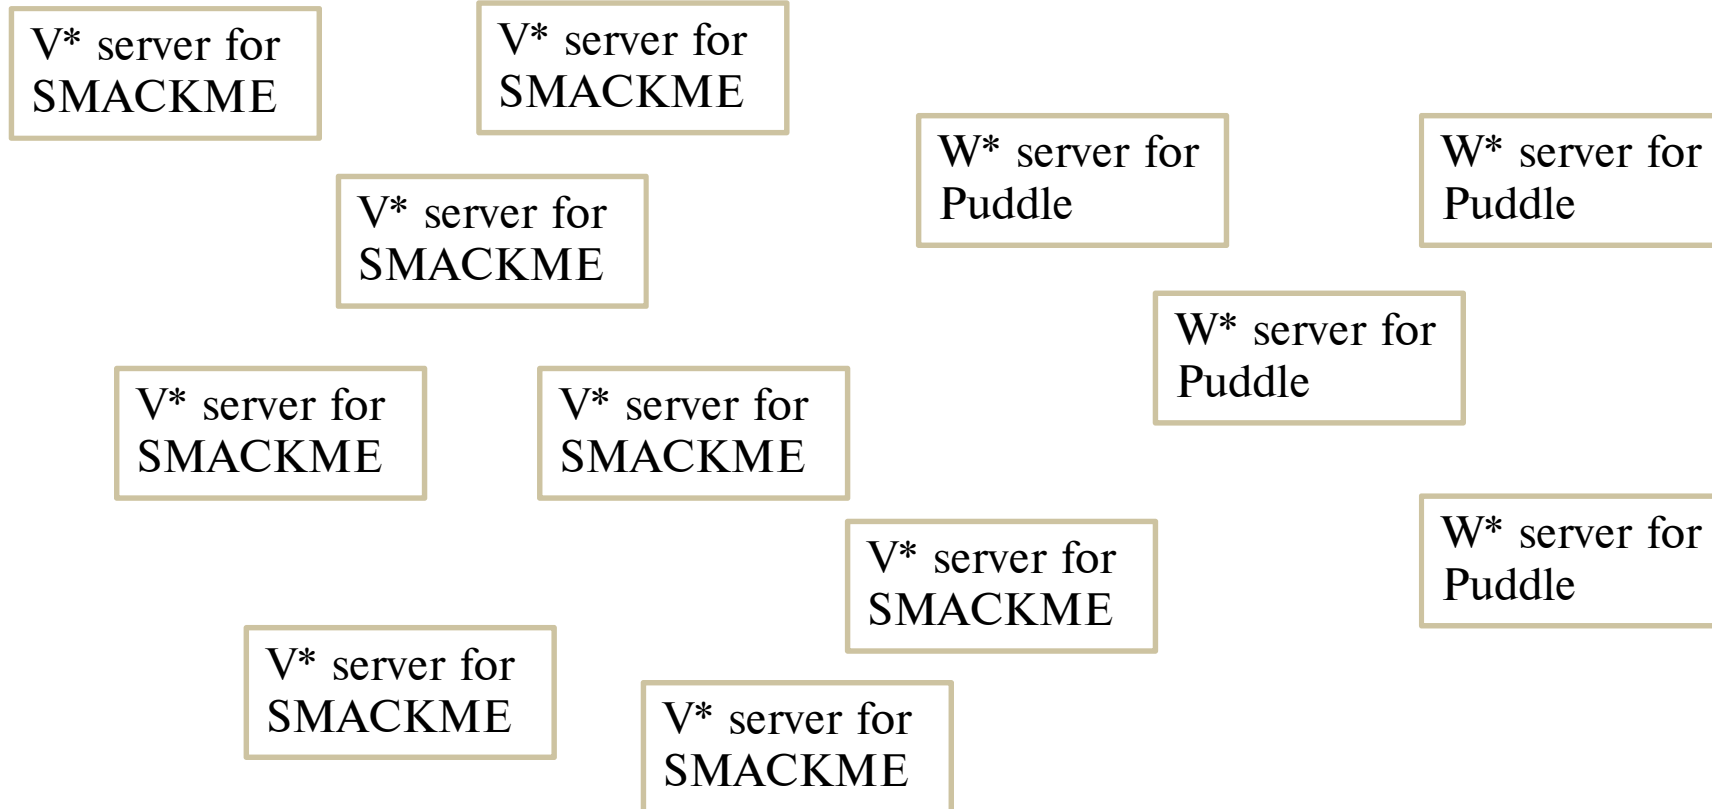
V* server for SMACKME

V* server for SMACKME

W* server for Puddle

W* server for Puddle

V* server for SMACKME

W* server for Puddle

V* server for SMACKME

V* server for SMACKME

W* server for Puddle

V* server for SMACKME

V* server for SMACKME

V* server for SMACKME